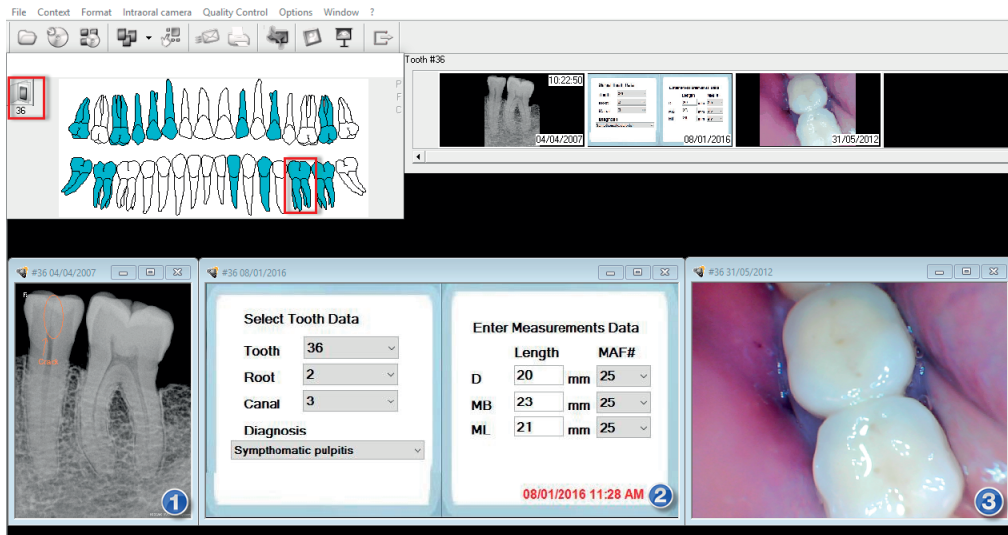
File Context Format Intraoral camera Quality Control Options Window ?

36

P
F
C

Tooth #36

10:22:50
04/04/2007
08/01/2016
31/05/2012

#36 04/04/2007

1

#36 08/01/2016

Select Tooth Data

Tooth 36
Root 2
Canal 3
Diagnosis
Symphtomatic pulpitis

Enter Measurements Data

| | Length | | MAF# |
|---|---|---|---|
| D | 20 | mm | 25 |
| MB | 23 | mm | 25 |
| ML | 21 | mm | 25 |

08/01/2016 11:28 AM

2

#36 31/05/2012

3